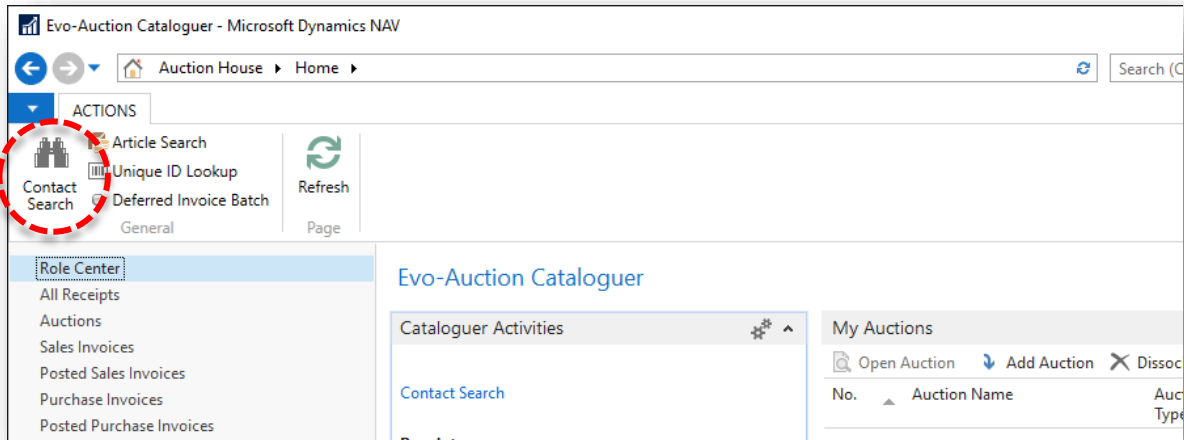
Evo-Auction Cataloguer - Microsoft Dynamics NAV

Auction House ▸ Home ▸

Search (C

ACTIONS

Contact Search

Article Search

Unique ID Lookup

Deferred Invoice Batch

General

Refresh

Page

Role Center

All Receipts

Auctions

Sales Invoices

Posted Sales Invoices

Purchase Invoices

Posted Purchase Invoices

Evo-Auction Cataloguer

Cataloguer Activities

Contact Search

My Auctions

Open Auction

Add Auction

Dissoc

No.

Auction Name

Auc Type